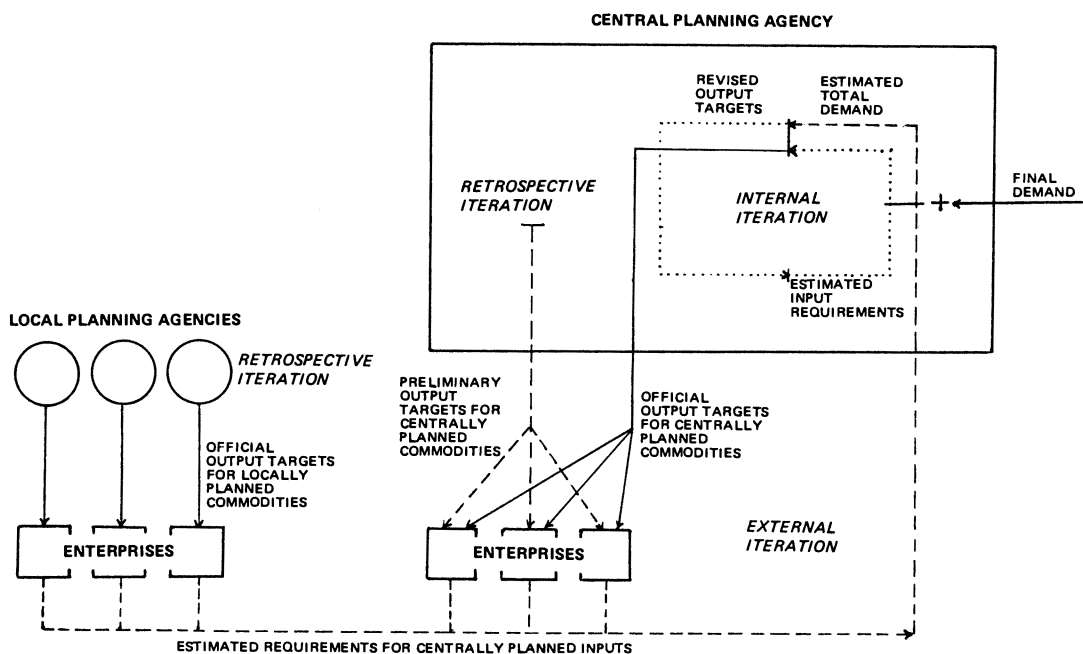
CENTRAL PLANNING AGENCY

REVISED OUTPUT TARGETS

ESTIMATED TOTAL DEMAND

RETROSPECTIVE ITERATION

INTERNAL ITERATION

FINAL DEMAND

+

ESTIMATED INPUT REQUIREMENTS

LOCAL PLANNING AGENCIES

RETROSPECTIVE ITERATION

PRELIMINARY OUTPUT TARGETS FOR CENTRALLY PLANNED COMMODITIES

OFFICIAL OUTPUT TARGETS FOR CENTRALLY PLANNED COMMODITIES

OFFICIAL OUTPUT TARGETS FOR LOCALLY PLANNED COMMODITIES

ENTERPRISES

ENTERPRISES

EXTERNAL ITERATION

ESTIMATED REQUIREMENTS FOR CENTRALLY PLANNED INPUTS